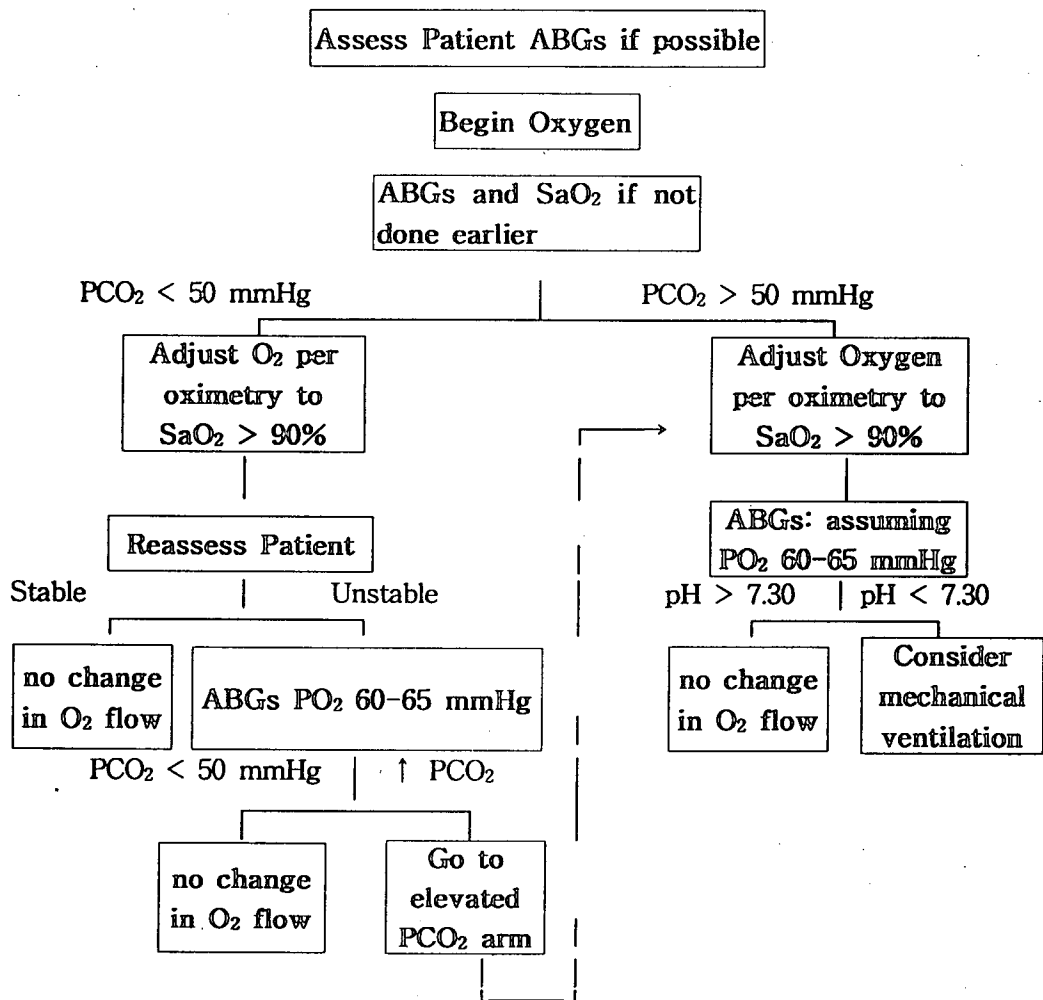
Assess Patient ABGs if possible

Begin Oxygen

ABGs and $SaO_2$ if not done earlier

$PCO_2$ < 50 mmHg

$PCO_2$ > 50 mmHg

Adjust $O_2$ per oximetry to $SaO_2$ > 90%

Reassess Patient

Stable

Unstable

no change in $O_2$ flow

ABGs $PO_2$ 60-65 mmHg

$PCO_2$ < 50 mmHg

↑ $PCO_2$

no change in $O_2$ flow

Go to elevated $PCO_2$ arm

Adjust Oxygen per oximetry to $SaO_2$ > 90%

ABGs: assuming $PO_2$ 60-65 mmHg

pH > 7.30

pH < 7.30

no change in $O_2$ flow

Consider mechanical ventilation